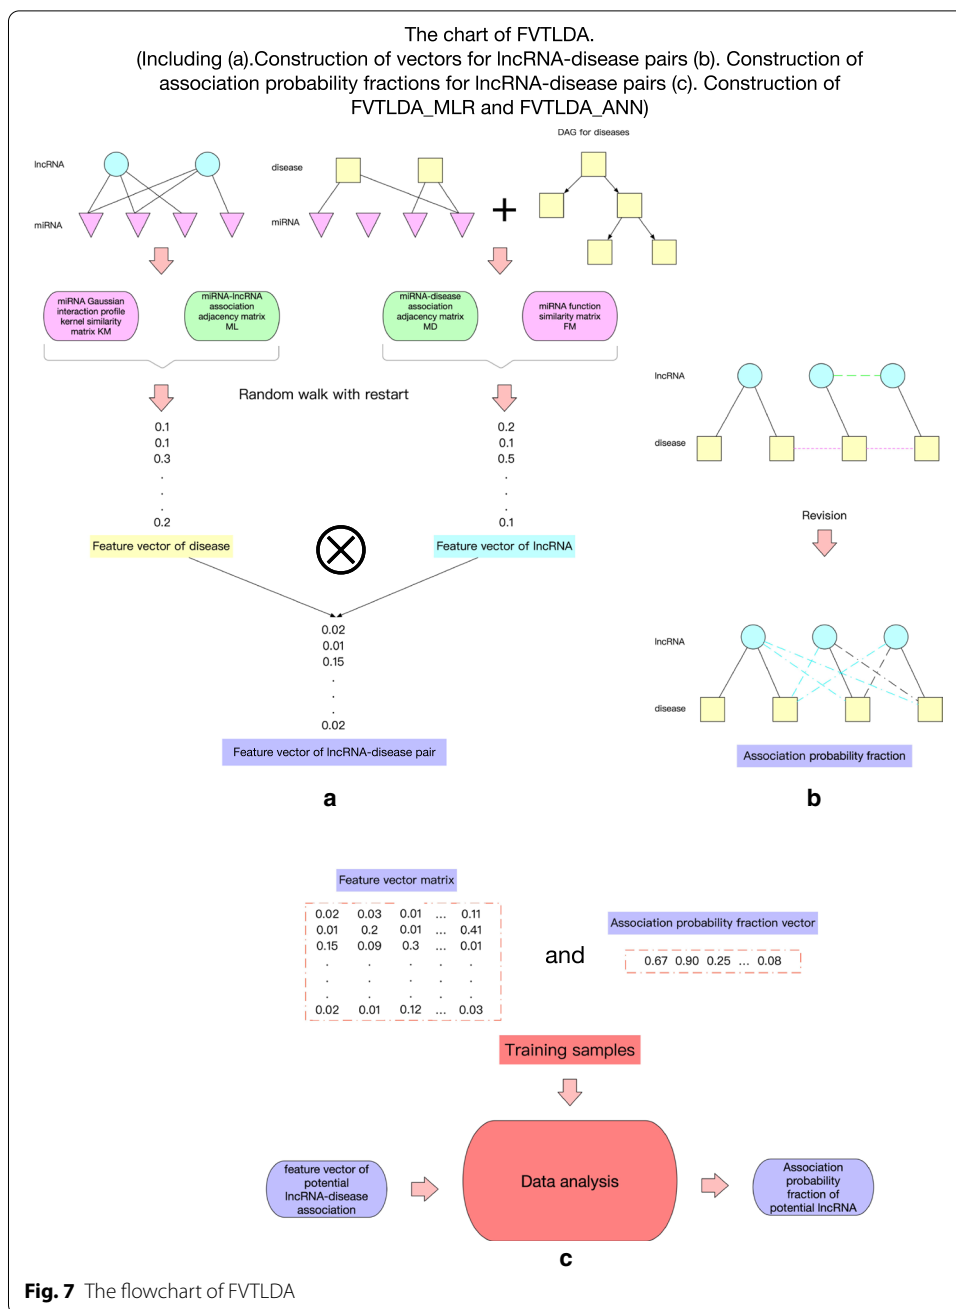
The chart of FVTLDA.
(Including (a).Construction of vectors for lncRNA-disease pairs (b). Construction of association probability fractions for lncRNA-disease pairs (c). Construction of FVTLDA_MLR and FVTLDA_ANN)

lncRNA

miRNA

disease

miRNA

DAG for diseases

+

miRNA Gaussian interaction profile kernel similarity matrix KM

miRNA-lncRNA association adjacency matrix ML

miRNA-disease association adjacency matrix MD

miRNA function similarity matrix FM

Random walk with restart

0.1
0.1
0.3
.
.
.
0.2

0.2
0.1
0.5
.
.
.
0.1

Feature vector of disease

Feature vector of lncRNA

0.02
0.01
0.15
.
.
.
0.02

Feature vector of lncRNA-disease pair

a

lncRNA

disease

Revision

lncRNA

disease

Association probability fraction

b

Feature vector matrix

| 0.02 | 0.03 | 0.01 | ... | 0.11 |
|---|---|---|---|---|
| 0.01 | 0.2 | 0.01 | ... | 0.41 |
| 0.15 | 0.09 | 0.3 | ... | 0.01 |
| . | . | . | . | . |
| . | . | . | . | . |
| 0.02 | 0.01 | 0.12 | ... | 0.03 |

and

Association probability fraction vector

0.67 0.90 0.25 ... 0.08

Training samples

feature vector of potential lncRNA-disease association

Data analysis

Association probability fraction of potential lncRNA

c

Fig. 7 The flowchart of FVTLDA